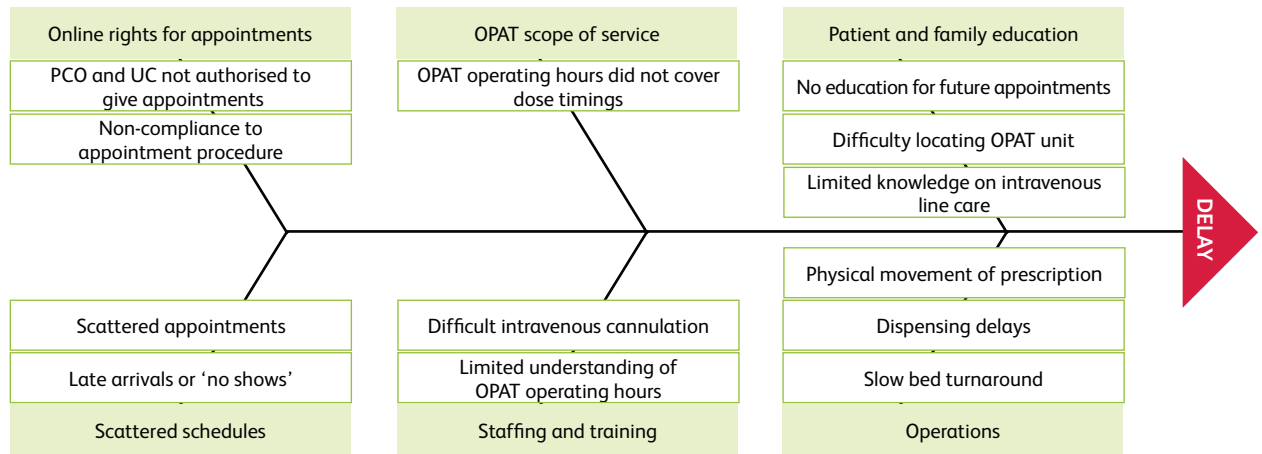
Online rights for appointments

PCO and UC not authorised to give appointments

Non-compliance to appointment procedure

OPAT scope of service

OPAT operating hours did not cover dose timings

Patient and family education

No education for future appointments

Difficulty locating OPAT unit

Limited knowledge on intravenous line care

DELAY

Scattered appointments

Late arrivals or 'no shows'

Scattered schedules

Difficult intravenous cannulation

Limited understanding of OPAT operating hours

Staffing and training

Physical movement of prescription

Dispensing delays

Slow bed turnaround

Operations